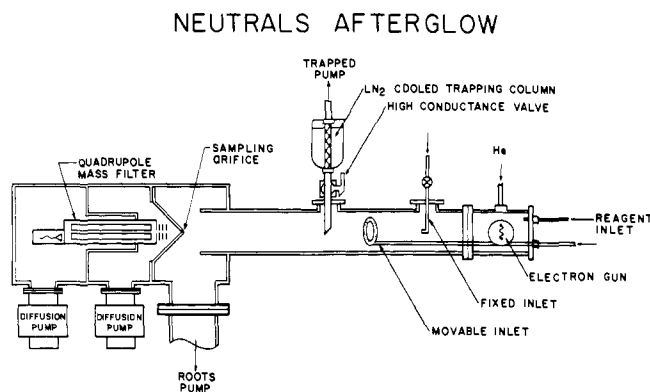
NEUTRALS AFTERGLOW

TRAPPED PUMP

$LN_2$ COOLED TRAPPING COLUMN

HIGH CONDUCTANCE VALVE

QUADRUPOLE MASS FILTER

SAMPLING ORIFICE

He

REAGENT INLET

ELECTRON GUN

FIXED INLET

MOVABLE INLET

DIFFUSION PUMP

DIFFUSION PUMP

ROOTS PUMP